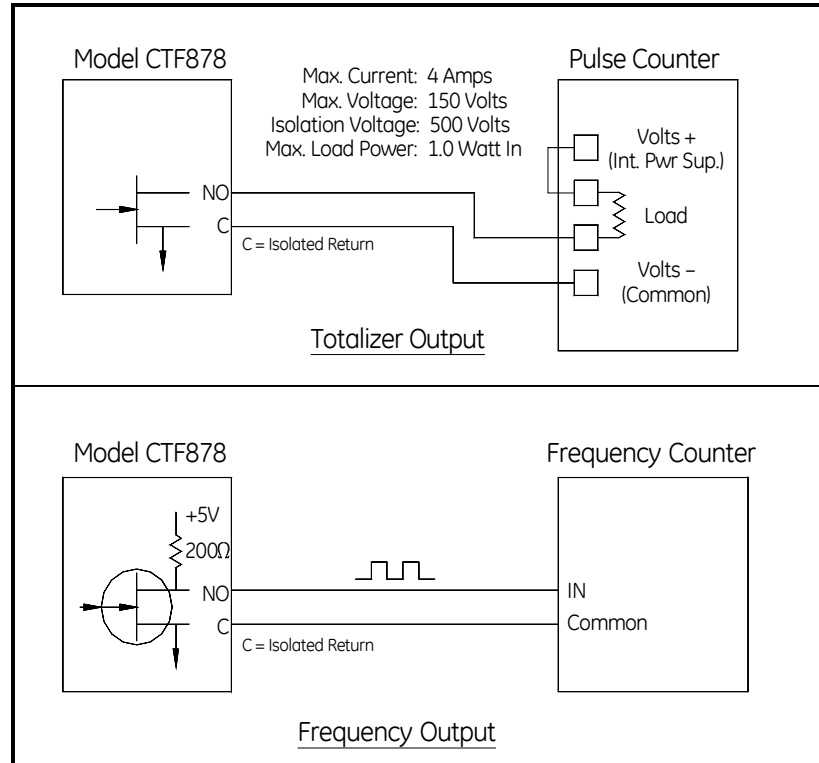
Model CTF878

Max. Current: 4 Amps
Max. Voltage: 150 Volts
Isolation Voltage: 500 Volts
Max. Load Power: 1.0 Watt In

Pulse Counter

NO
C
C = Isolated Return

Volts +
(Int. Pwr Sup.)
Load
Volts –
(Common)

Totalizer Output

Model CTF878

Frequency Counter

+5V
200Ω
NO
C
C = Isolated Return

IN
Common

Frequency Output